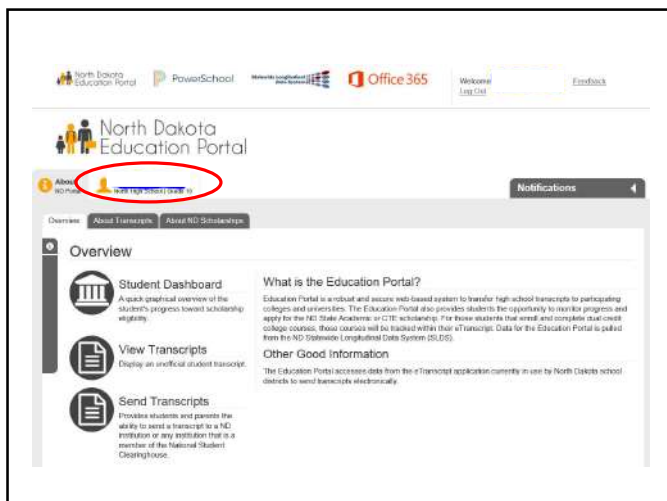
North Dakota Education Portal PowerSchool Statewide Longitudinal Data System Office 365 Welcome Log Out Feedback

North Dakota Education Portal

About ND Portal

North High School Guide to

Notifications

Overview About Transcripts About ND Scholarships

Overview

Student Dashboard
A quick graphical overview of the student's progress toward scholarship eligibility.

View Transcripts
Display an unofficial student transcript.

Send Transcripts
Provides students and parents the ability to send a transcript to a ND institution or any institution that is a member of the National Student Clearinghouse.

What is the Education Portal?
Education Portal is a robust and secure web-based system to transfer high school transcripts to participating colleges and universities. The Education Portal also provides students the opportunity to monitor progress and apply for the ND State Academic or CTE scholarship. For those students that enroll and complete dual credit college courses, those courses will be tracked within their eTranscript. Data for the Education Portal is pulled from the ND Statewide Longitudinal Data System (SLDS).

Other Good Information
The Education Portal accesses data from the eTranscript application currently in use by North Dakota school districts to send transcripts electronically.